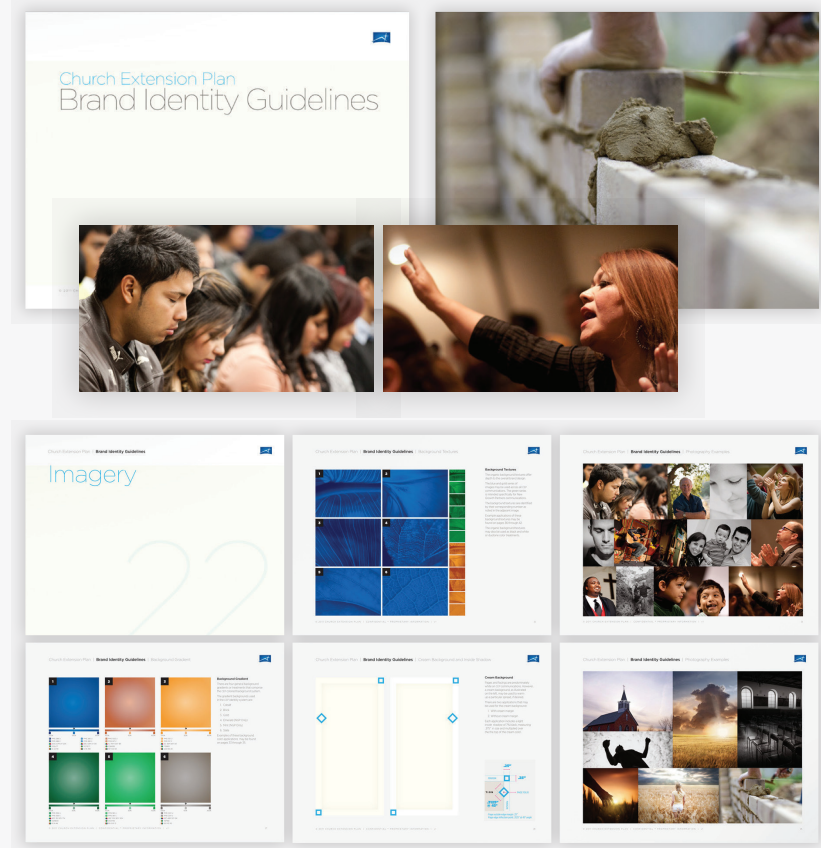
Church Extension Plan
Brand Identity Guidelines

Church Extension Plan | Brand Identity Guidelines

Imagery

22

Church Extension Plan | Brand Identity Guidelines | Background Textures

Background Textures

Church Extension Plan | Brand Identity Guidelines | Photography Examples

Church Extension Plan | Brand Identity Guidelines | Background Gradient

Background Gradient

1. Cobalt
2. Brick
3. Gold
4. Emerald Mist
5. Mint
6. Slate

Church Extension Plan | Brand Identity Guidelines | Cream Backgrounds and Vector Shields

Cream Background

Church Extension Plan | Brand Identity Guidelines | Photography Examples